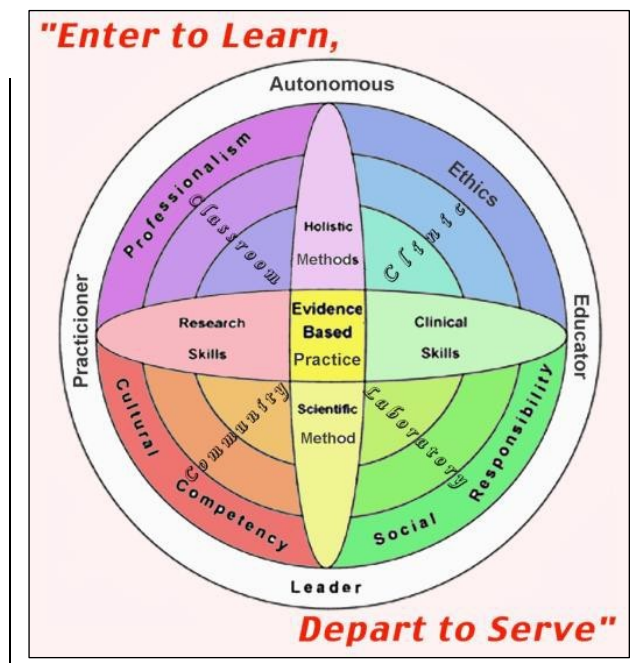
"Enter to Learn,

Autonomous

Professionalism

Ethics

Classroom

Holistic

Methods

Clinic

Practicioner

Educator

Research

Skills

Evidence Based Practice

Clinical

Skills

Cultural

Community

Scientific

Method

Laboratory

Responsibility

Competency

Social

Leader

Depart to Serve"